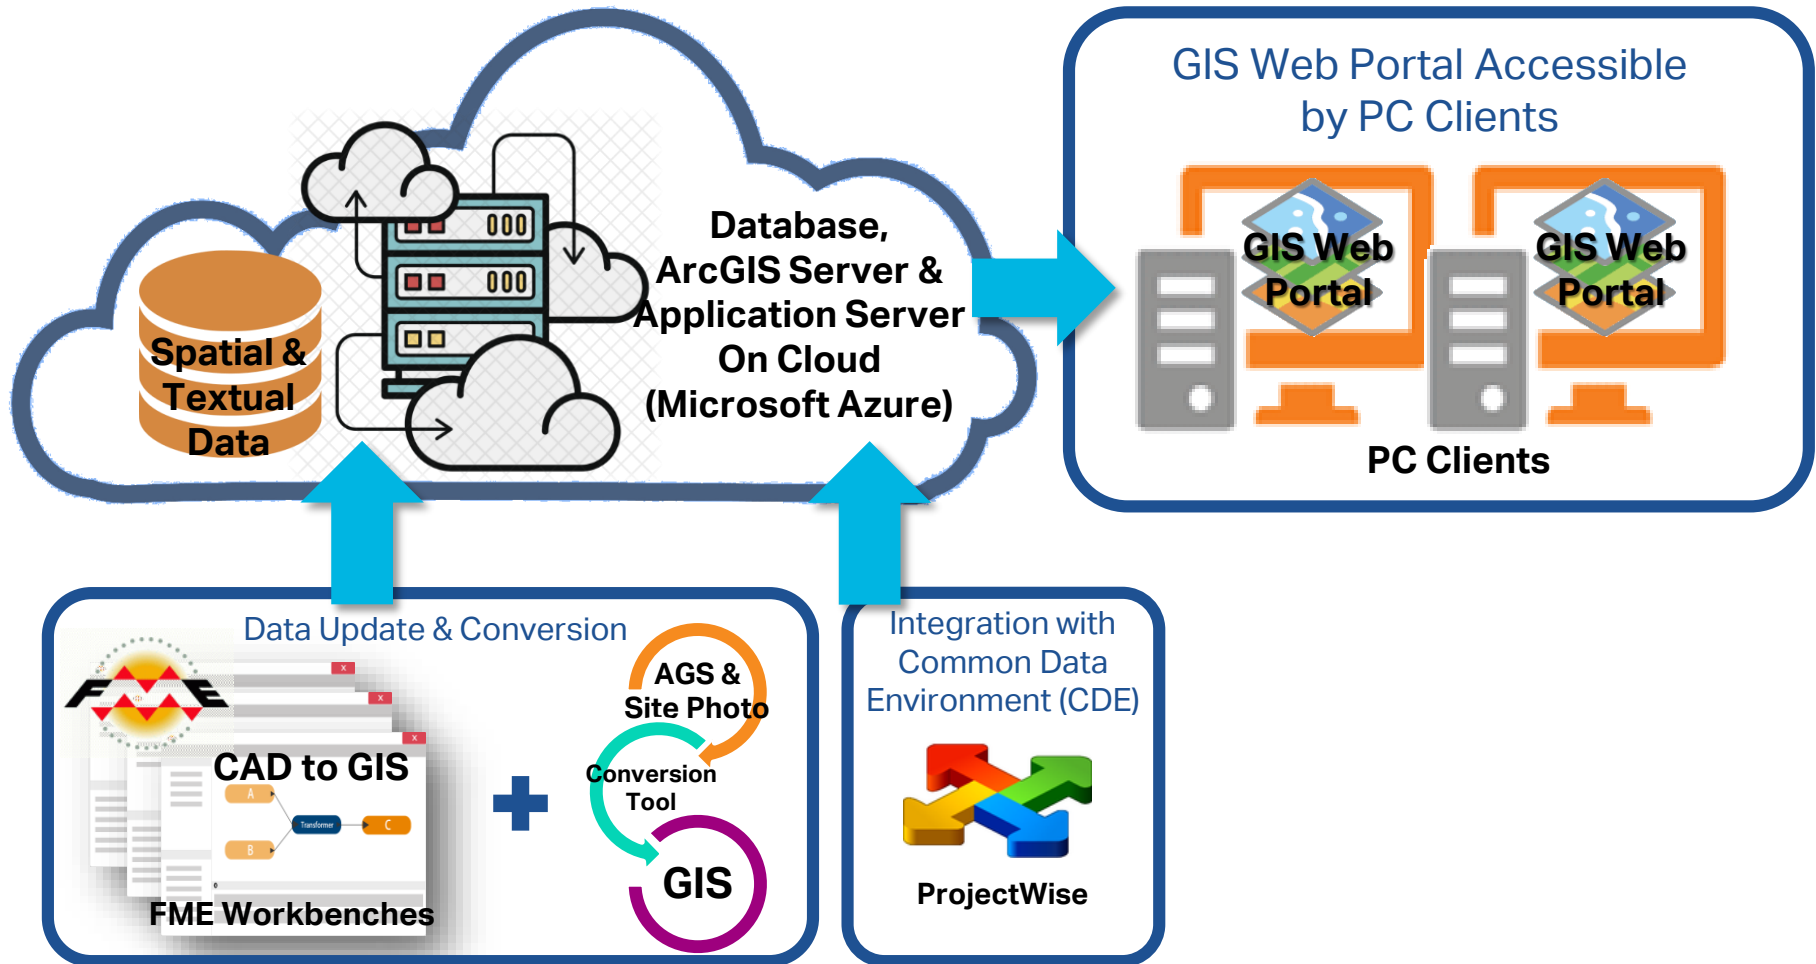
Spatial & Textual Data

Database, ArcGIS Server & Application Server On Cloud (Microsoft Azure)

GIS Web Portal Accessible by PC Clients

GIS Web Portal

GIS Web Portal

PC Clients

Data Update & Conversion

FME

CAD to GIS

A

Transformer

C

B

FME Workbenches

AGS & Site Photo

Conversion Tool

GIS

Integration with Common Data Environment (CDE)

ProjectWise